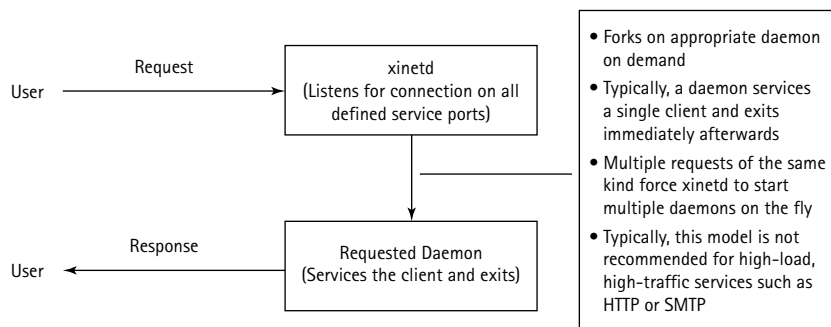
Request

User

xinetd
(Listens for connection on all defined service ports)

Response

User

Requested Daemon
(Services the client and exits)

• Forks on appropriate daemon on demand
• Typically, a daemon services a single client and exits immediately afterwards
• Multiple requests of the same kind force xinetd to start multiple daemons on the fly
• Typically, this model is not recommended for high-load, high-traffic services such as HTTP or SMTP